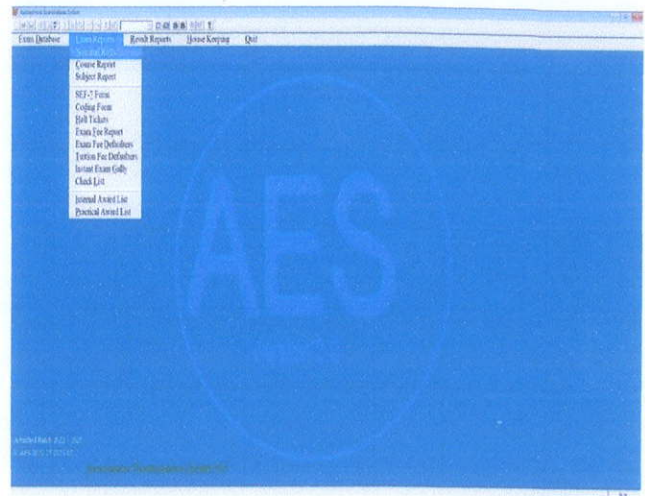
Exam Database | Exam Reports | Result Reports | House Keeping | Quit

Nominal Roll
Course Report
Subject Report
SEF-2 Form
Coding Form
Hall Tickets
Exam Fee Report
Exam Fee Defaulters
Tuition Fee Defaulters
Instant Exam Gully
Check List
Internal Award List
Practical Award List

AES

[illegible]
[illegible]
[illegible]